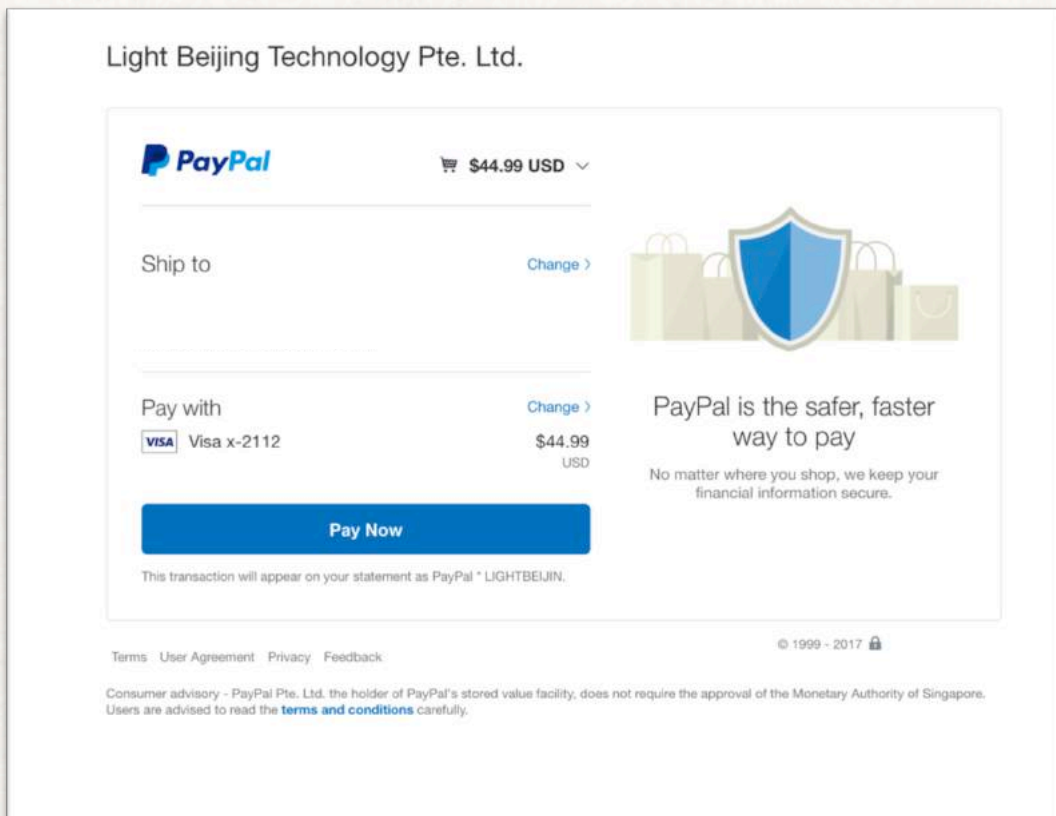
Light Beijing Technology Pte. Ltd.

PayPal

$44.99 USD

Ship to

Change ›

Pay with

Change ›

VISA Visa x-2112

$44.99
USD

Pay Now

This transaction will appear on your statement as PayPal * LIGHTBEIJIN.

PayPal is the safer, faster way to pay

No matter where you shop, we keep your financial information secure.

Terms User Agreement Privacy Feedback

© 1999 - 2017

Consumer advisory - PayPal Pte. Ltd. the holder of PayPal's stored value facility, does not require the approval of the Monetary Authority of Singapore. Users are advised to read the terms and conditions carefully.